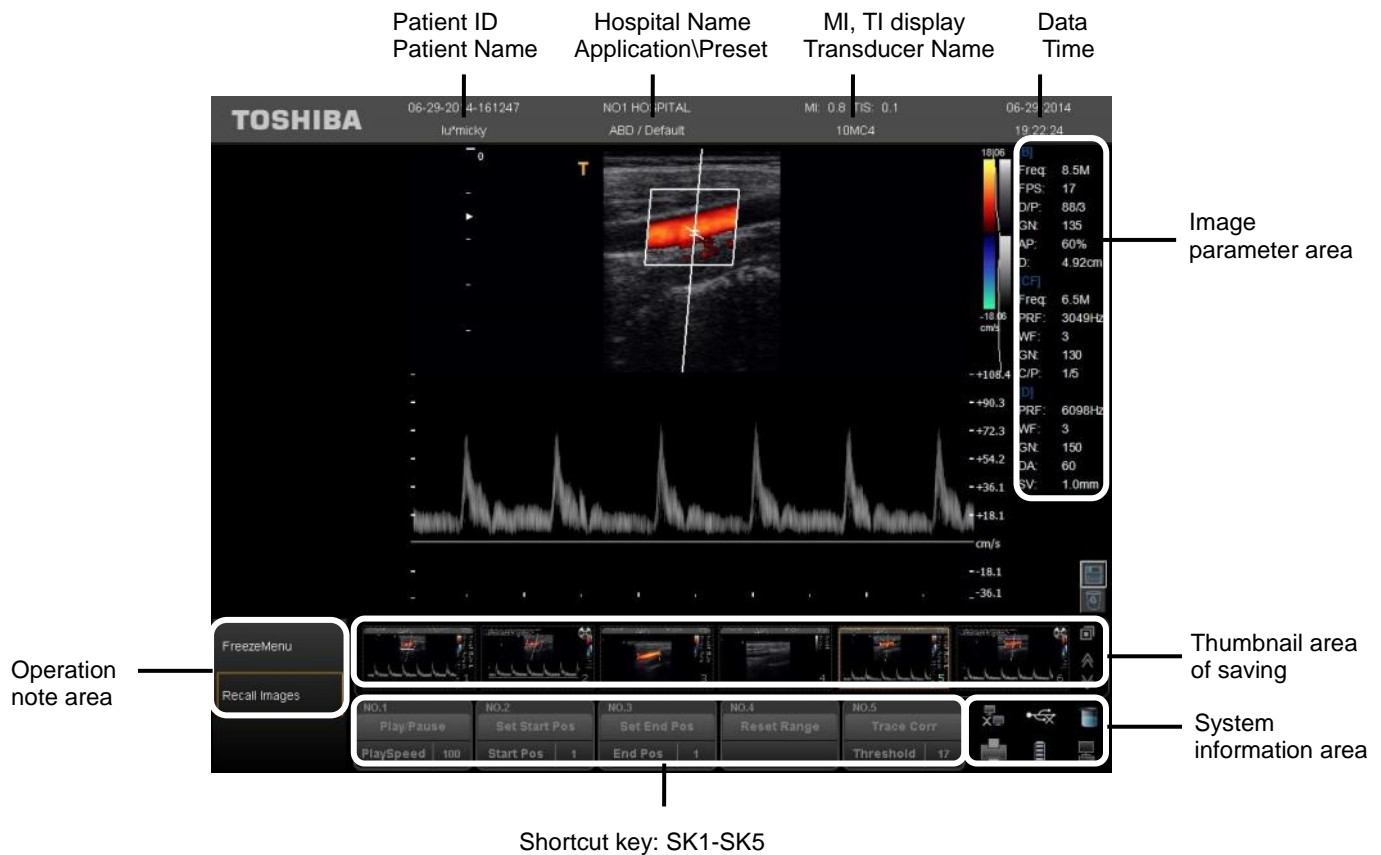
Patient ID
Patient Name

Hospital Name
Application\Preset

MI, TI display
Transducer Name

Data
Time

TOSHIBA

06-29-20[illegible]4-161247
lu^micky

NO1 HO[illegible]PITAL
ABD / Default

MI: 0.8 TIS: 0.1
10MC4

06-29-2014
19:22:24

T

0

18.06
-18.06
cm/s

[B]
Freq: 8.5M
FPS: 17
D/P: 88/3
GN: 135
AP: 60%
D: 4.92cm
[CF]
Freq: 6.5M
PRF: 3049Hz
WF: 3
GN: 130
C/P: 1/5
[D]
PRF: 6098Hz
WF: 3
GN: 150
DA: 60
SV: 1.0mm

+108.4
+90.3
+72.3
+54.2
+36.1
+18.1
cm/s
-18.1
-36.1

Image parameter area

FreezeMenu
Recall Images

Operation note area

Thumbnail area of saving

NO.1
Play/Pause
PlaySpeed 100

NO.2
Set Start Pos
Start Pos 1

NO.3
Set End Pos
End Pos 1

NO.4
Reset Range

NO.5
Trace Corr
Threshold 17

System information area

Shortcut key: SK1-SK5